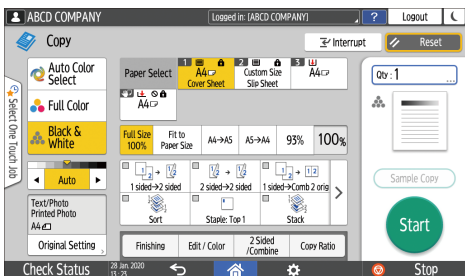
ABCD COMPANY

Logged in: [ABCD COMPANY]

?

Logout

Copy

Interrupt

Reset

Auto Color Select

Full Color

Black & White

Select One Touch Job

Paper Select

1 A4 Cover Sheet

2 Custom Size Slip Sheet

3 A4

A4

Qty : 1

Full Size 100%

Fit to Paper Size

A4→A5

A5→A4

93%

100%

Auto

Text/Photo Printed Photo A4

Original Setting

1 sided→2 sided

2 sided→2 sided

1 sided→Comb 2 orig

Sort

Staple: Top 1

Stack

Finishing

Edit / Color

2 Sided /Combine

Copy Ratio

Sample Copy

Start

Check Status

28 Jan 2020 15:29

Stop